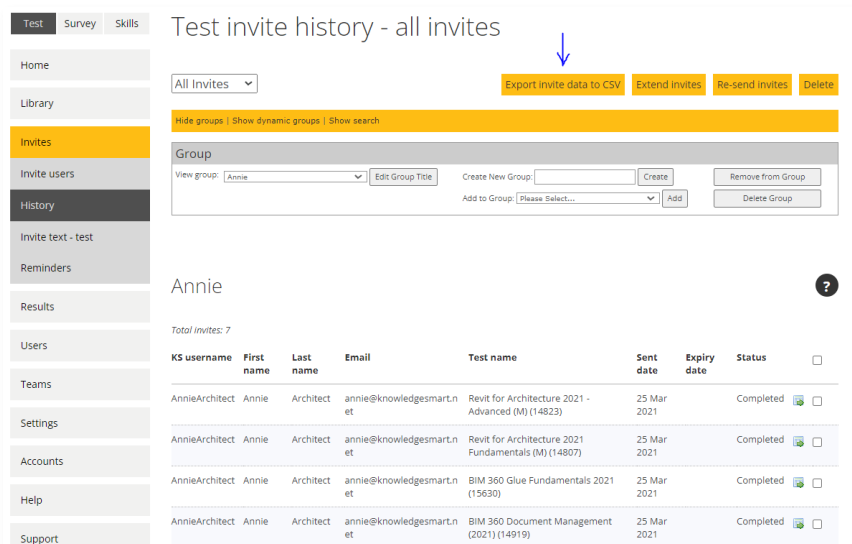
Test | Survey | Skills

Home

Library

Invites

Invite users

History

Invite text - test

Reminders

Results

Users

Teams

Settings

Accounts

Help

Support

Test invite history - all invites

All Invites

Export invite data to CSV | Extend invites | Re-send invites | Delete

Hide groups | Show dynamic groups | Show search

Group

View group: Annie | Edit Group Title

Create New Group: | Create

Add to Group: Please Select... | Add

Remove from Group

Delete Group

Annie

?

Total invites: 7

| KS username | First name | Last name | Email | Test name | Sent date | Expiry date | Status | |
|---|---|---|---|---|---|---|---|---|
| AnnieArchitect | Annie | Architect | annie@knowledgesmart.net | Revit for Architecture 2021 - Advanced (M) (14823) | 25 Mar 2021 | | Completed | |
| AnnieArchitect | Annie | Architect | annie@knowledgesmart.net | Revit for Architecture 2021 Fundamentals (M) (14807) | 25 Mar 2021 | | Completed | |
| AnnieArchitect | Annie | Architect | annie@knowledgesmart.net | BIM 360 Glue Fundamentals 2021 (15630) | 25 Mar 2021 | | Completed | |
| AnnieArchitect | Annie | Architect | annie@knowledgesmart.net | BIM 360 Document Management (2021) (14919) | 25 Mar 2021 | | Completed | |